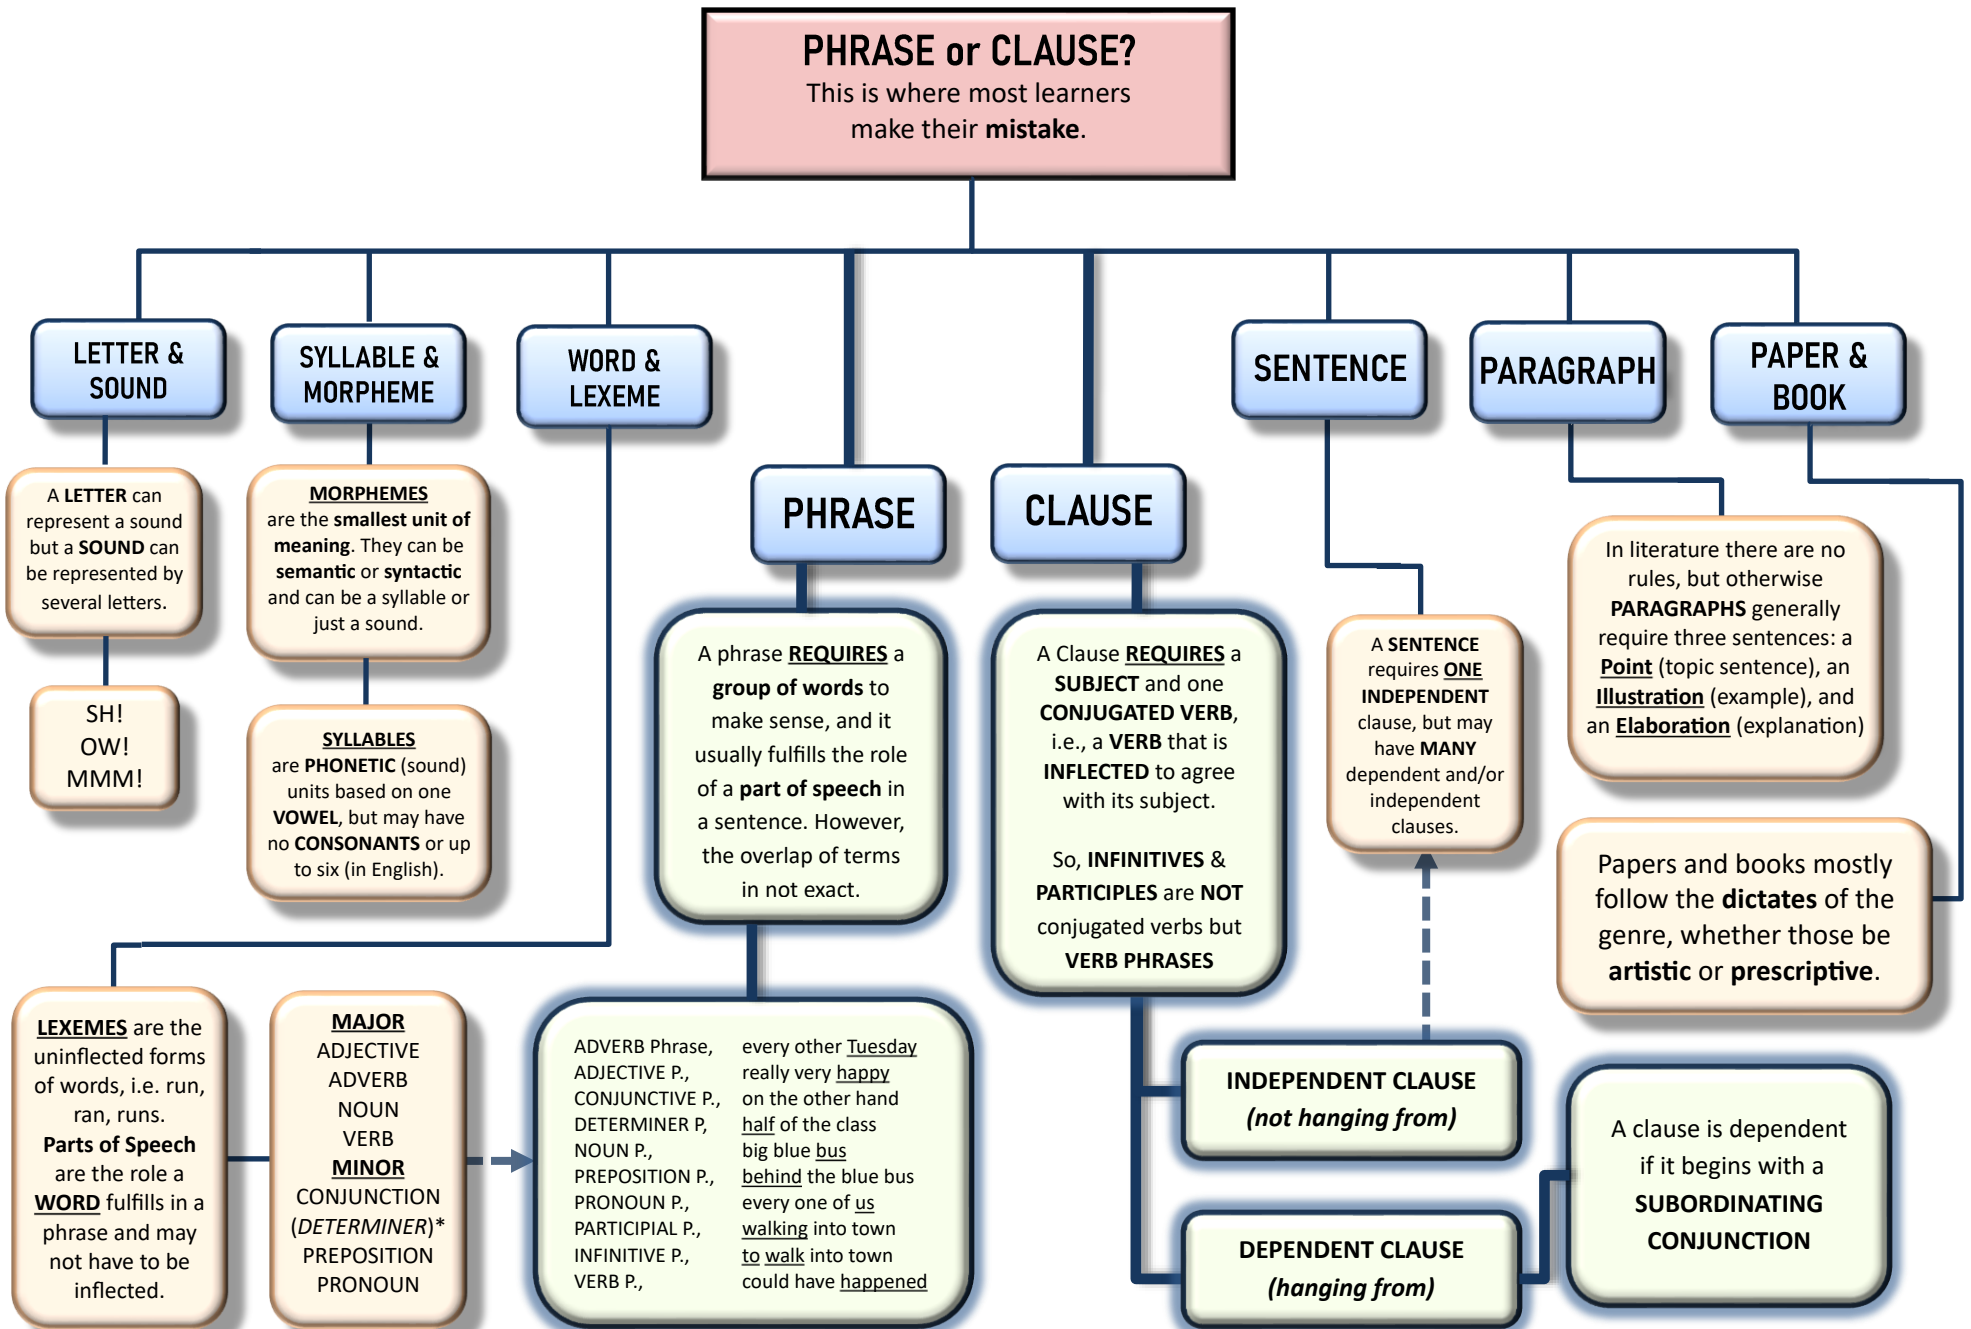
PHRASE or CLAUSE?
This is where most learners make their mistake.

LETTER & SOUND

SYLLABLE & MORPHEME

WORD & LEXEME

PHRASE

CLAUSE

SENTENCE

PARAGRAPH

PAPER & BOOK

A LETTER can represent a sound but a SOUND can be represented by several letters.

SH! OW! MMM!

MORPHEMES are the smallest unit of meaning. They can be semantic or syntactic and can be a syllable or just a sound.

SYLLABLES are PHONETIC (sound) units based on one VOWEL, but may have no CONSONANTS or up to six (in English).

A phrase REQUIRES a group of words to make sense, and it usually fulfills the role of a part of speech in a sentence. However, the overlap of terms in not exact.

A Clause REQUIRES a SUBJECT and one CONJUGATED VERB, i.e., a VERB that is INFLECTED to agree with its subject.

So, INFINITIVES & PARTICIPLES are NOT conjugated verbs but VERB PHRASES

A SENTENCE requires ONE INDEPENDENT clause, but may have MANY dependent and/or independent clauses.

In literature there are no rules, but otherwise PARAGRAPHS generally require three sentences: a Point (topic sentence), an Illustration (example), and an Elaboration (explanation)

Papers and books mostly follow the dictates of the genre, whether those be artistic or prescriptive.

LEXEMES are the uninflected forms of words, i.e. run, ran, runs. Parts of Speech are the role a WORD fulfills in a phrase and may not have to be inflected.

MAJOR
ADJECTIVE
ADVERB
NOUN
VERB
MINOR
CONJUNCTION
(DETERMINER)*
PREPOSITION
PRONOUN

ADVERB Phrase,
ADJECTIVE P.,
CONJUNCTIVE P.,
DETERMINER P,
NOUN P.,
PREPOSITION P.,
PRONOUN P.,
PARTICIPIAL P.,
INFINITIVE P.,
VERB P.,

every other Tuesday
really very happy
on the other hand
half of the class
big blue bus
behind the blue bus
every one of us
walking into town
to walk into town
could have happened

INDEPENDENT CLAUSE
(not hanging from)

DEPENDENT CLAUSE
(hanging from)

A clause is dependent if it begins with a SUBORDINATING CONJUNCTION